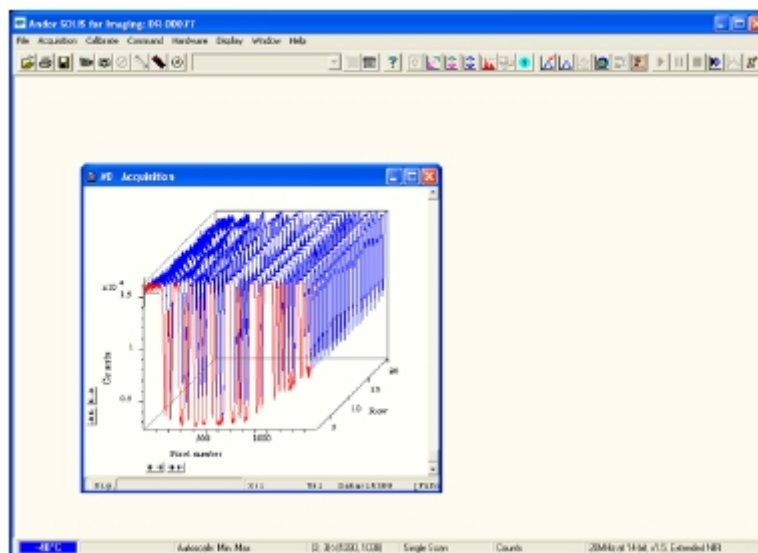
Andor SOLIS for Imaging: DU 000 77

File Acquisition Calibrate Command Hardware Display Window Help

#0 Acquisition

x10$^4$
1.5
1
0.5
Counts
500
1000
Pixel number
5
10
15
20
Row

-40°C
Autoscale Min. Max
Single Scan
Counts
20MHz at 14-bit, v1.5, Extended NIR